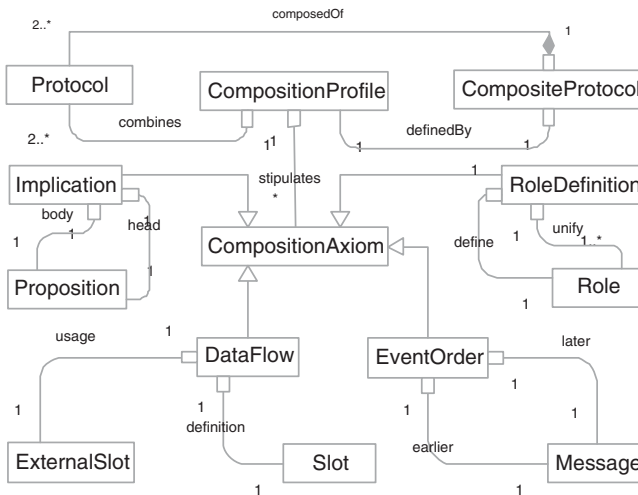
2..*
composedOf
1
Protocol
CompositionProfile
CompositeProtocol
2..*
combines
1
1
definedBy
1
1
Implication
stipulates
*
RoleDefinition
body
1
head
1
1
CompositionAxiom
define
1
unify
1..*
Proposition
1
Role
1
1
usage
DataFlow
EventOrder
later
1
1
1
1
definition
1
earlier
ExternalSlot
Slot
Message
1
1